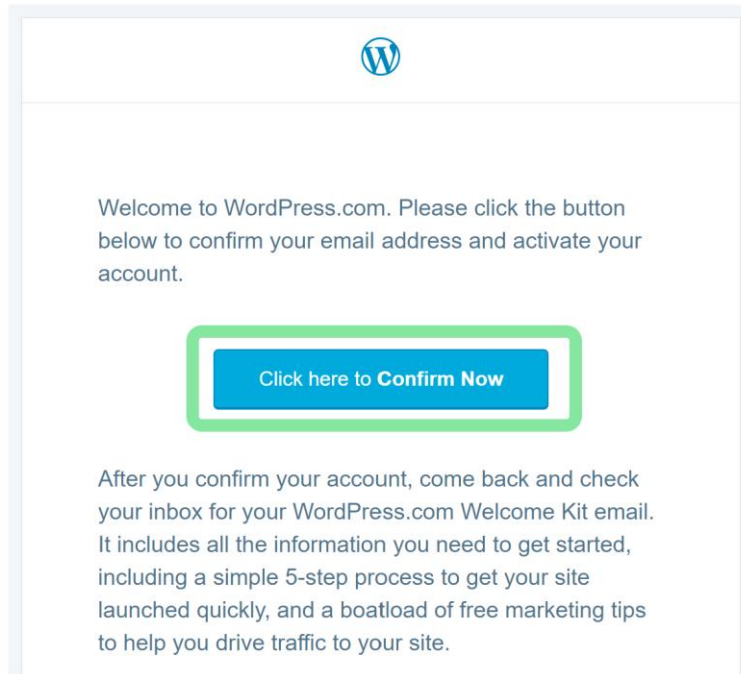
W

Welcome to WordPress.com. Please click the button below to confirm your email address and activate your account.

Click here to **Confirm Now**

After you confirm your account, come back and check your inbox for your WordPress.com Welcome Kit email. It includes all the information you need to get started, including a simple 5-step process to get your site launched quickly, and a boatload of free marketing tips to help you drive traffic to your site.